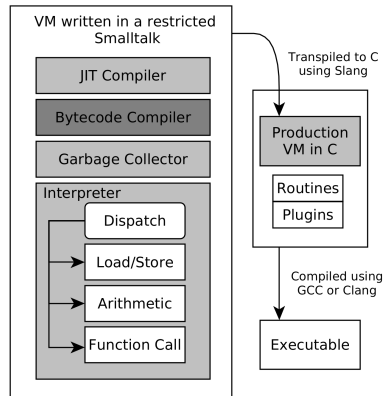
VM written in a restricted Smalltalk

JIT Compiler

Bytecode Compiler

Garbage Collector

Interpreter

Dispatch

Load/Store

Arithmetic

Function Call

Transpiled to C using Slang

Production VM in C

Routines

Plugins

Compiled using GCC or Clang

Executable